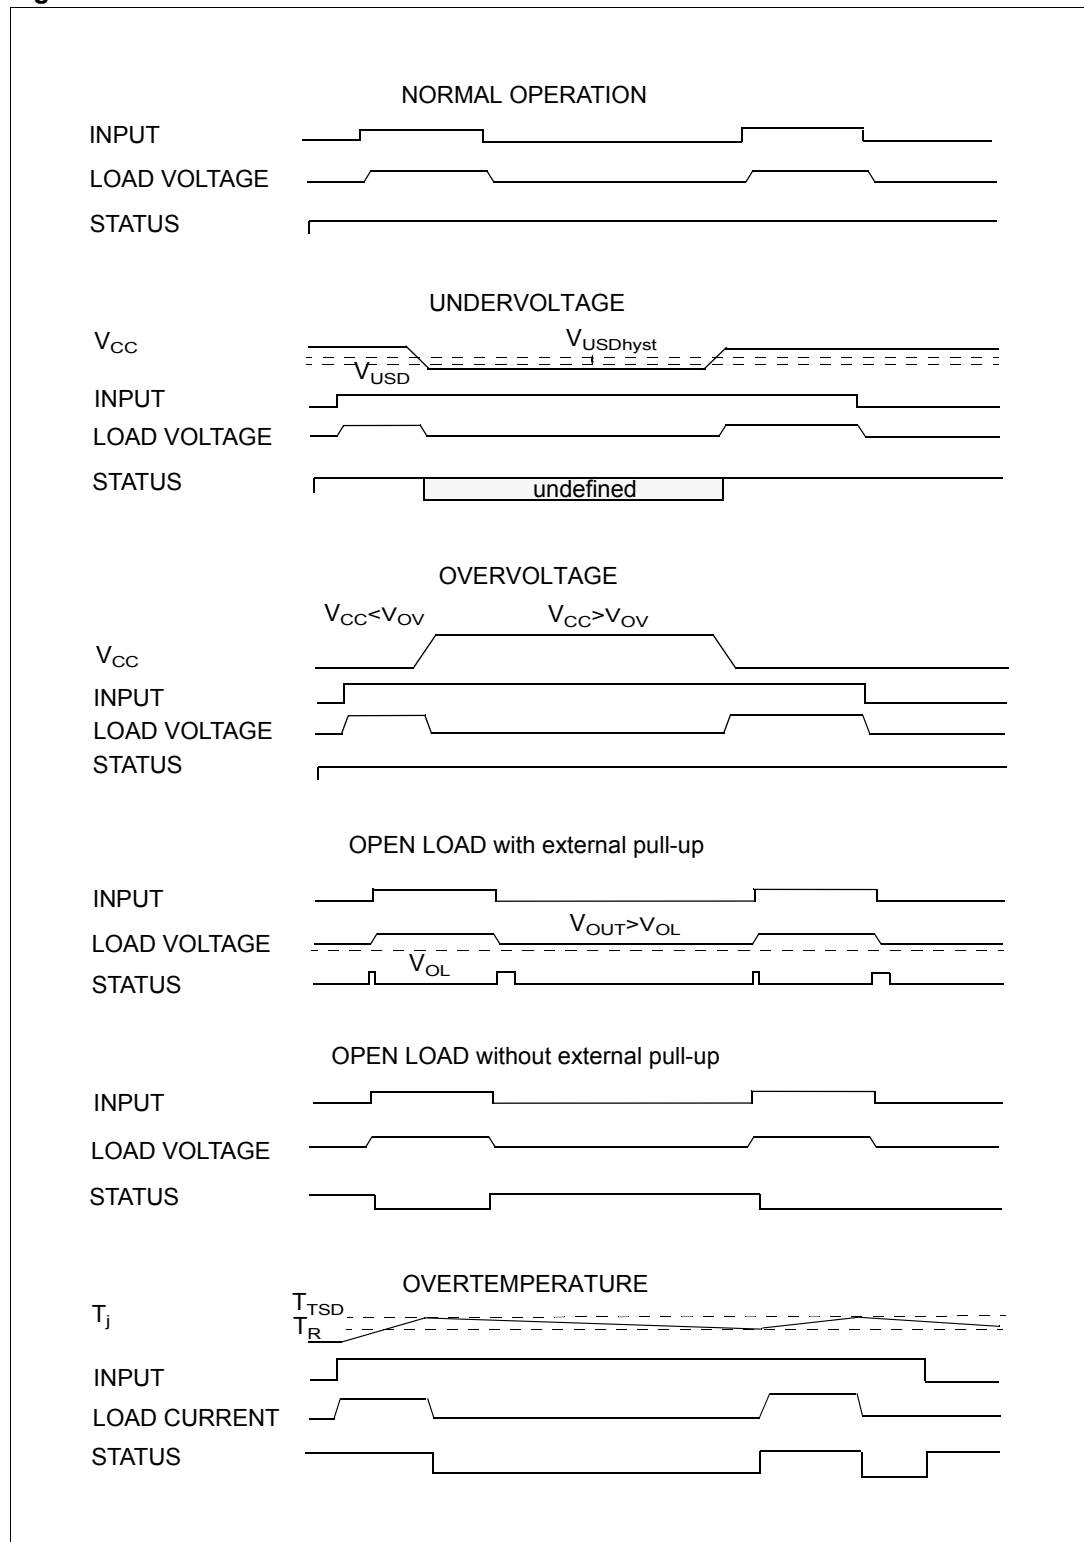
NORMAL OPERATION

INPUT

LOAD VOLTAGE

STATUS

UNDERVOLTAGE

$V_{CC}$

$V_{USDhyst}$

$V_{USD}$

INPUT

LOAD VOLTAGE

STATUS

undefined

OVERVOLTAGE

$V_{CC}<V_{OV}$

$V_{CC}>V_{OV}$

$V_{CC}$

INPUT

LOAD VOLTAGE

STATUS

OPEN LOAD with external pull-up

INPUT

LOAD VOLTAGE

$V_{OUT}>V_{OL}$

STATUS

$V_{OL}$

OPEN LOAD without external pull-up

INPUT

LOAD VOLTAGE

STATUS

OVERTEMPERATURE

$T_j$

$T_{TSD}$

$T_R$

INPUT

LOAD CURRENT

STATUS